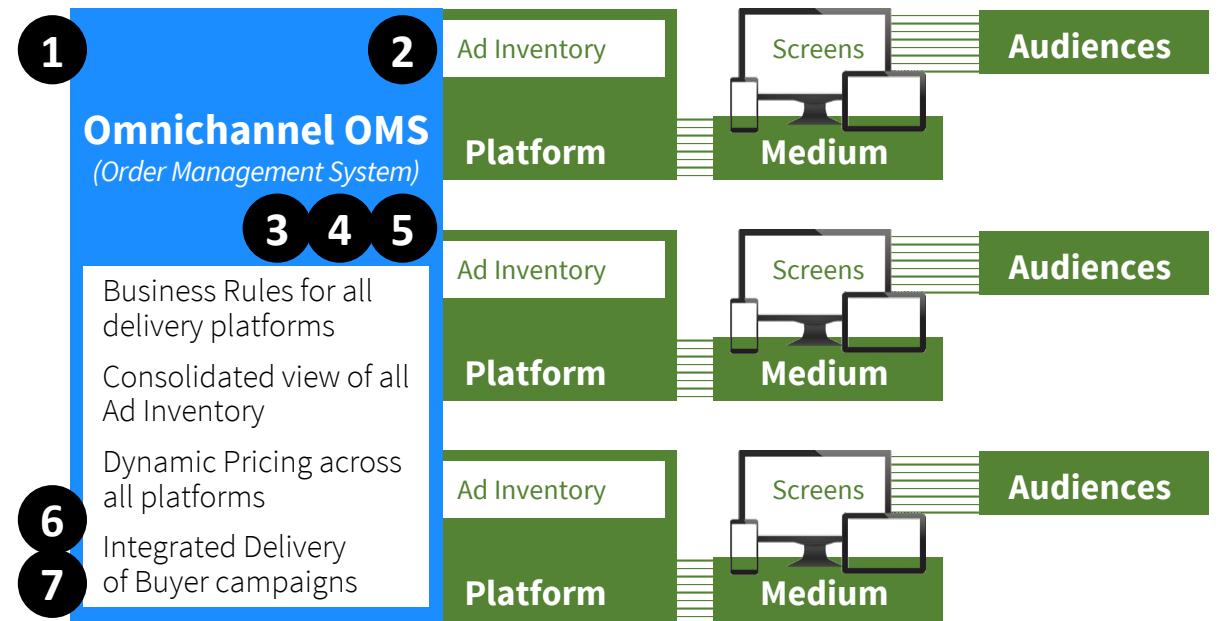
1

Omnichannel OMS
(Order Management System)

3 4 5

Business Rules for all delivery platforms

Consolidated view of all Ad Inventory

Dynamic Pricing across all platforms

6

Integrated Delivery of Buyer campaigns

7

2

Ad Inventory

Platform

Screens

Medium

Audiences

Ad Inventory

Platform

Screens

Medium

Audiences

Ad Inventory

Platform

Screens

Medium

Audiences